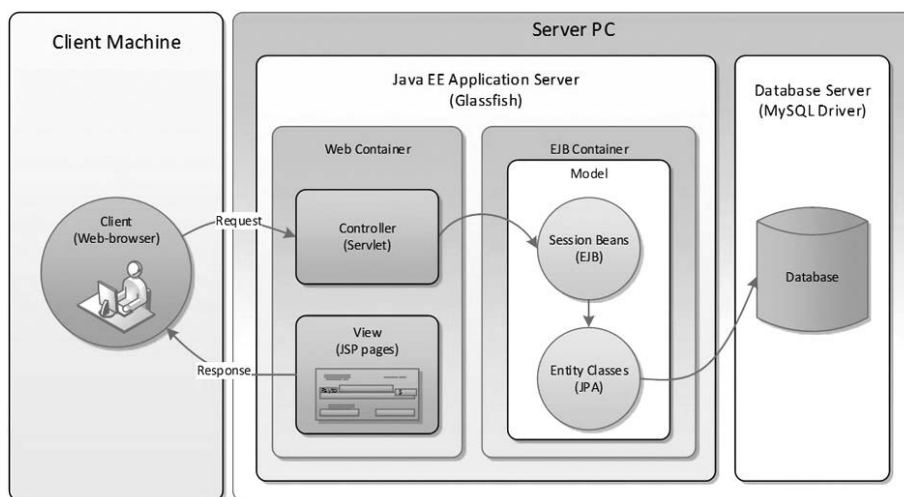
Client Machine

Server PC

Java EE Application Server
(Glassfish)

Database Server
(MySQL Driver)

Web Container

EJB Container

Model

Client
(Web-browser)

Request

Controller
(Servlet)

Session Beans
(EJB)

Database

View
(JSP pages)

Response

Entity Classes
(JPA)